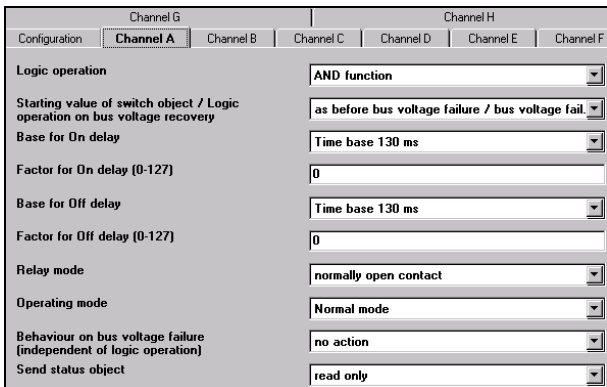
Channel G | Channel H

Configuration | Channel A | Channel B | Channel C | Channel D | Channel E | Channel F

Logic operation
AND function

Starting value of switch object / Logic operation on bus voltage recovery
as before bus voltage failure / bus voltage fail.

Base for On delay
Time base 130 ms

Factor for On delay (0-127)
0

Base for Off delay
Time base 130 ms

Factor for Off delay (0-127)
0

Relay mode
normally open contact

Operating mode
Normal mode

Behaviour on bus voltage failure (independent of logic operation)
no action

Send status object
read only